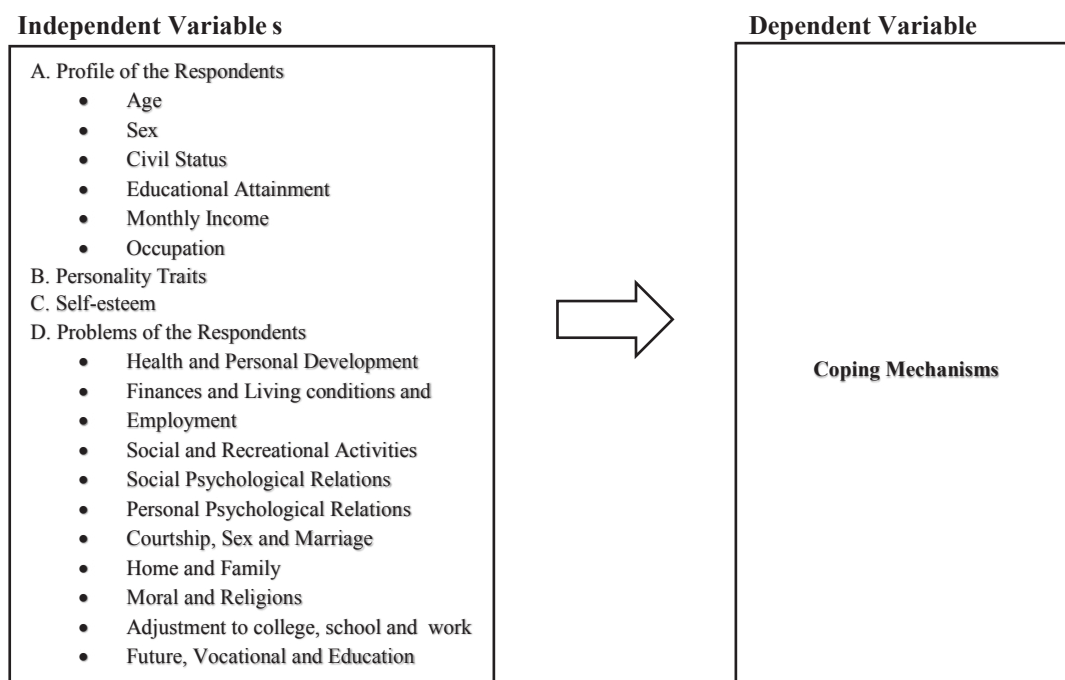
**Independent Variable s**

A. Profile of the Respondents
- Age
- Sex
- Civil Status
- Educational Attainment
- Monthly Income
- Occupation

B. Personality Traits
C. Self-esteem
D. Problems of the Respondents
- Health and Personal Development
- Finances and Living conditions and
- Employment
- Social and Recreational Activities
- Social Psychological Relations
- Personal Psychological Relations
- Courtship, Sex and Marriage
- Home and Family
- Moral and Religions
- Adjustment to college, school and work
- Future, Vocational and Education

**Dependent Variable**

**Coping Mechanisms**